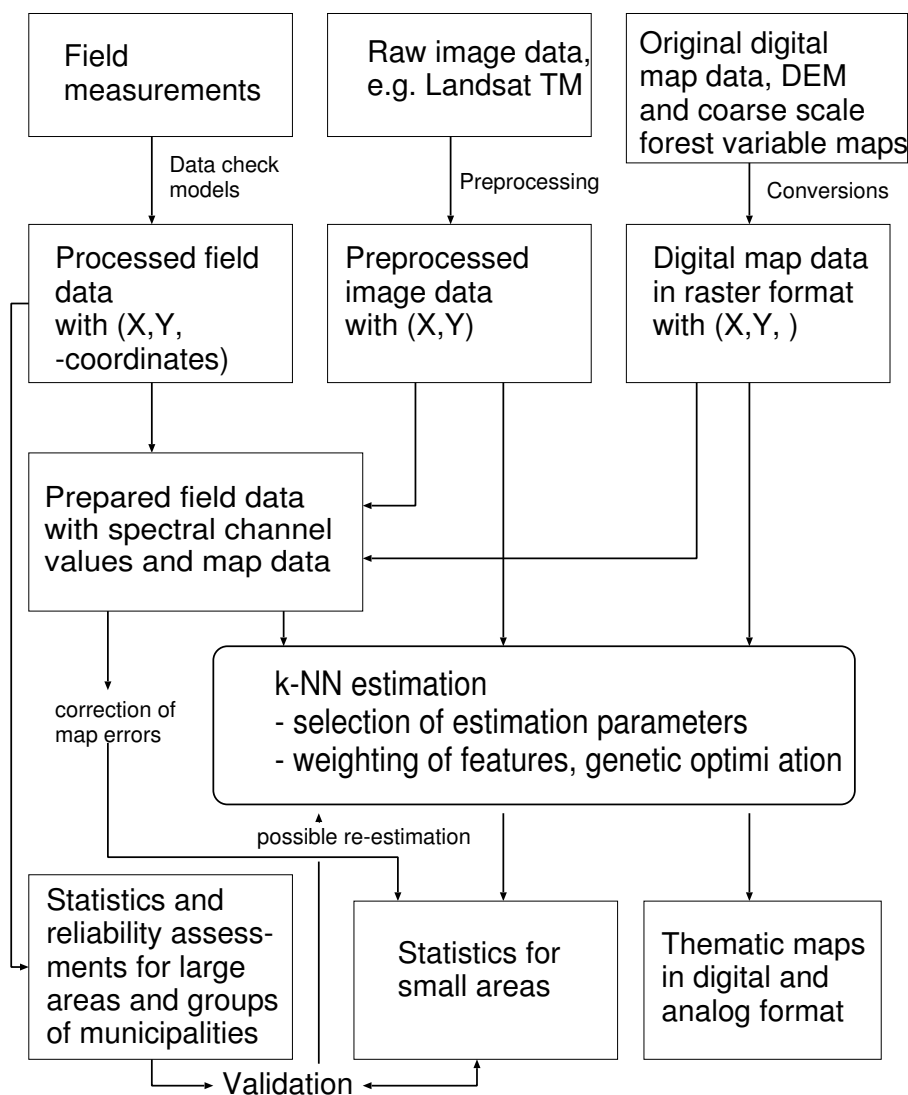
Field measurements

Raw image data, e.g. Landsat TM

Original digital map data, DEM and coarse scale forest variable maps

Data check models

Preprocessing

Conversions

Processed field data with (X,Y, -coordinates)

Preprocessed image data with (X,Y)

Digital map data in raster format with (X,Y, )

Prepared field data with spectral channel values and map data

k-NN estimation
- selection of estimation parameters
- weighting of features, genetic optimi ation

correction of map errors

possible re-estimation

Statistics and reliability assessments for large areas and groups of municipalities

Statistics for small areas

Thematic maps in digital and analog format

Validation